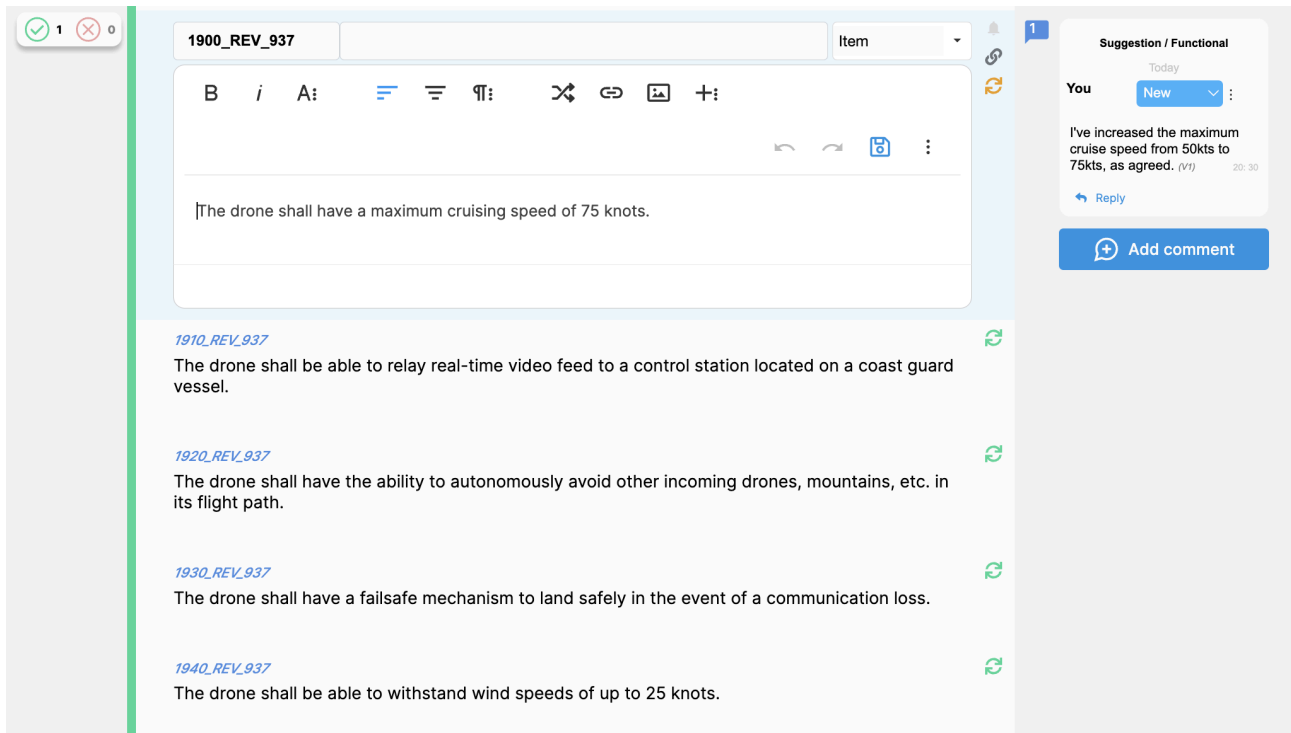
1 0

1900_REV_937

Item

B i A

The drone shall have a maximum cruising speed of 75 knots.

1910_REV_937
The drone shall be able to relay real-time video feed to a control station located on a coast guard vessel.

1920_REV_937
The drone shall have the ability to autonomously avoid other incoming drones, mountains, etc. in its flight path.

1930_REV_937
The drone shall have a failsafe mechanism to land safely in the event of a communication loss.

1940_REV_937
The drone shall be able to withstand wind speeds of up to 25 knots.

1

Suggestion / Functional

Today

You New

I've increased the maximum cruise speed from 50kts to 75kts, as agreed. (V1) 20:30

Reply

Add comment